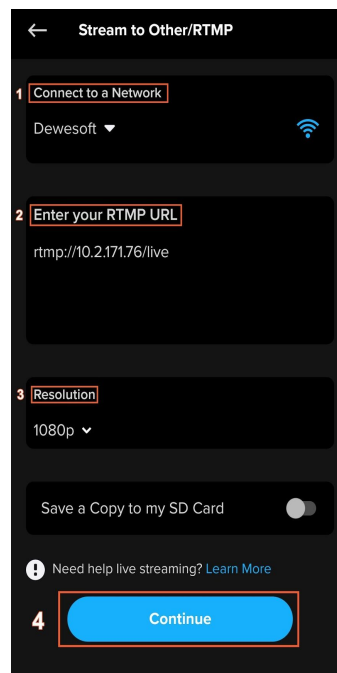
Stream to Other/RTMP

1 Connect to a Network

Dewesoft

2 Enter your RTMP URL

rtmp://10.2.171.76/live

3 Resolution

1080p

Save a Copy to my SD Card

Need help live streaming? Learn More

4 Continue